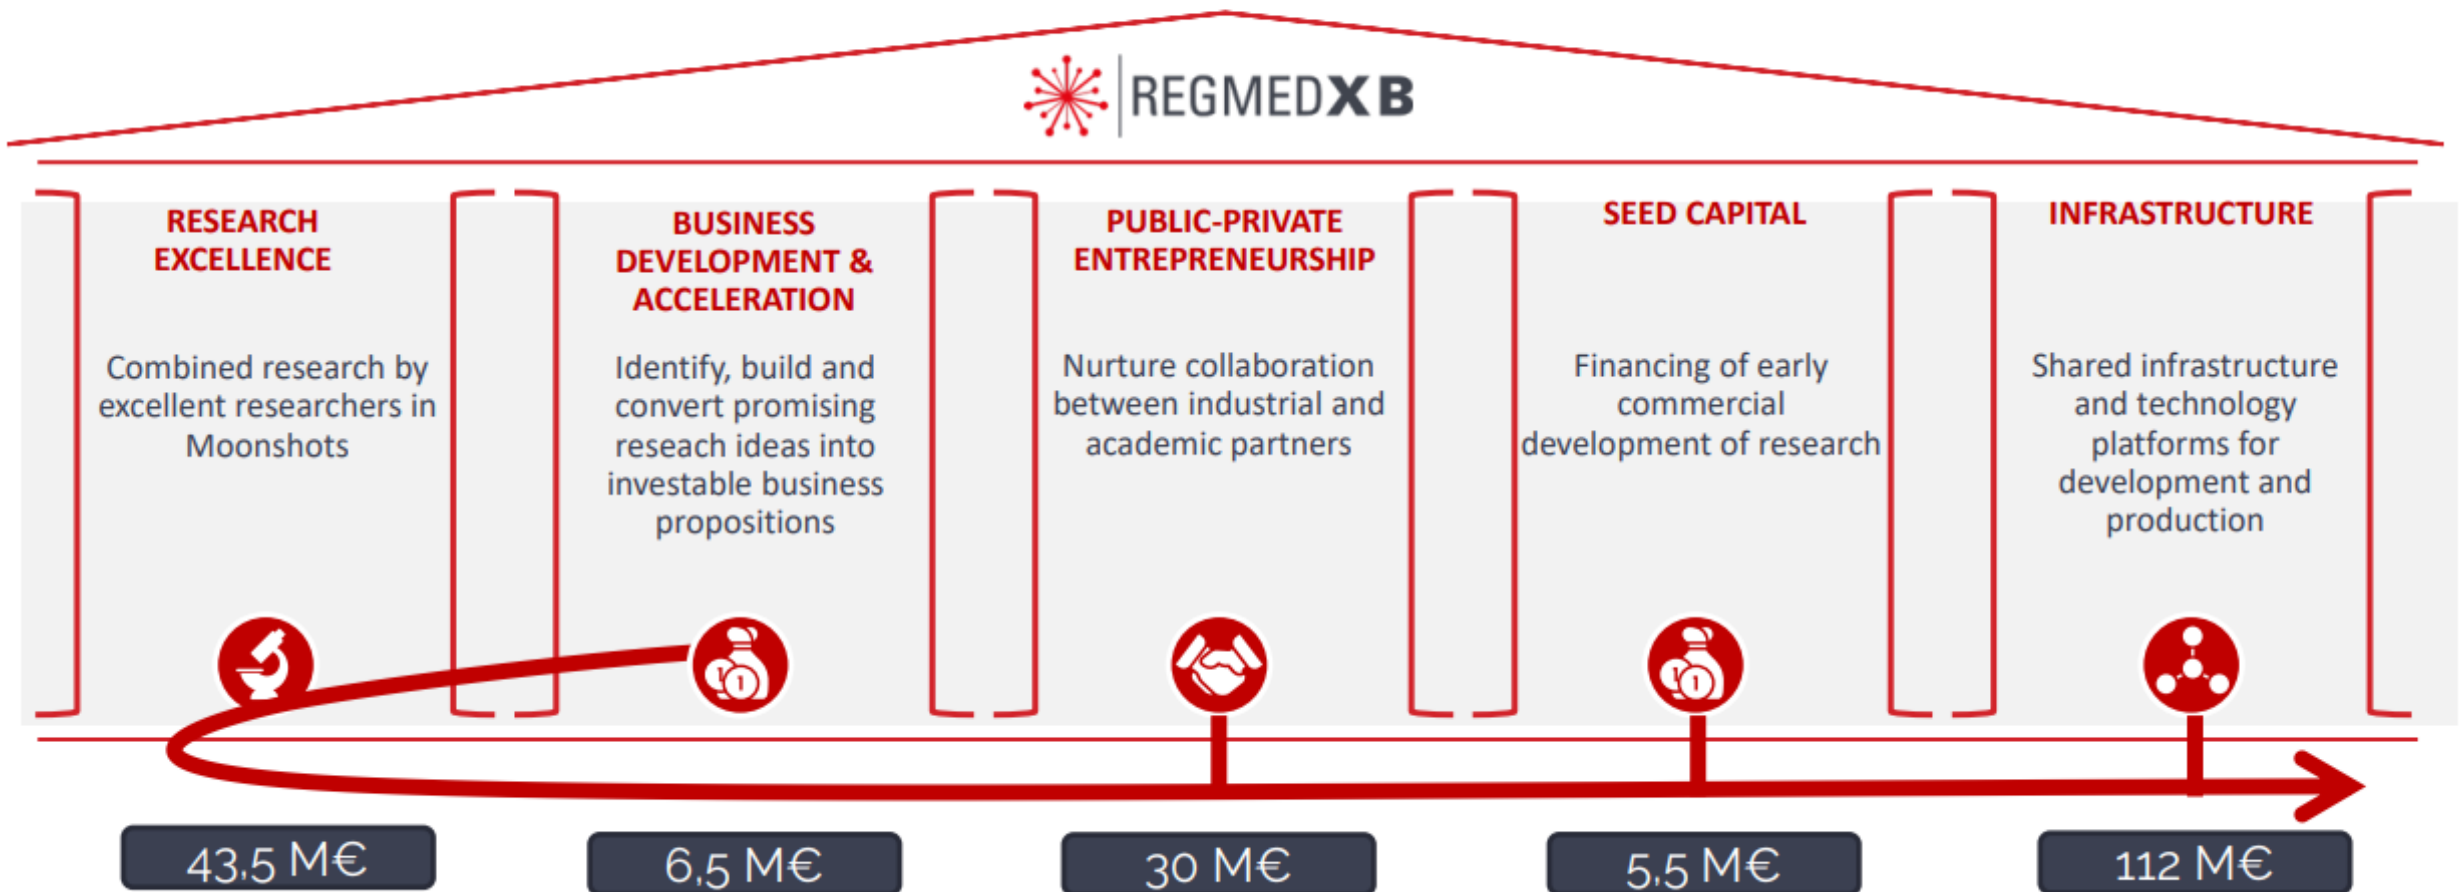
REGMEDXB

RESEARCH EXCELLENCE

Combined research by excellent researchers in Moonshots

BUSINESS DEVELOPMENT & ACCELERATION

Identify, build and convert promising reseach ideas into investable business propositions

PUBLIC-PRIVATE ENTREPRENEURSHIP

Nurture collaboration between industrial and academic partners

SEED CAPITAL

Financing of early commercial development of research

INFRASTRUCTURE

Shared infrastructure and technology platforms for development and production

43,5 M€

6,5 M€

30 M€

5,5 M€

112 M€